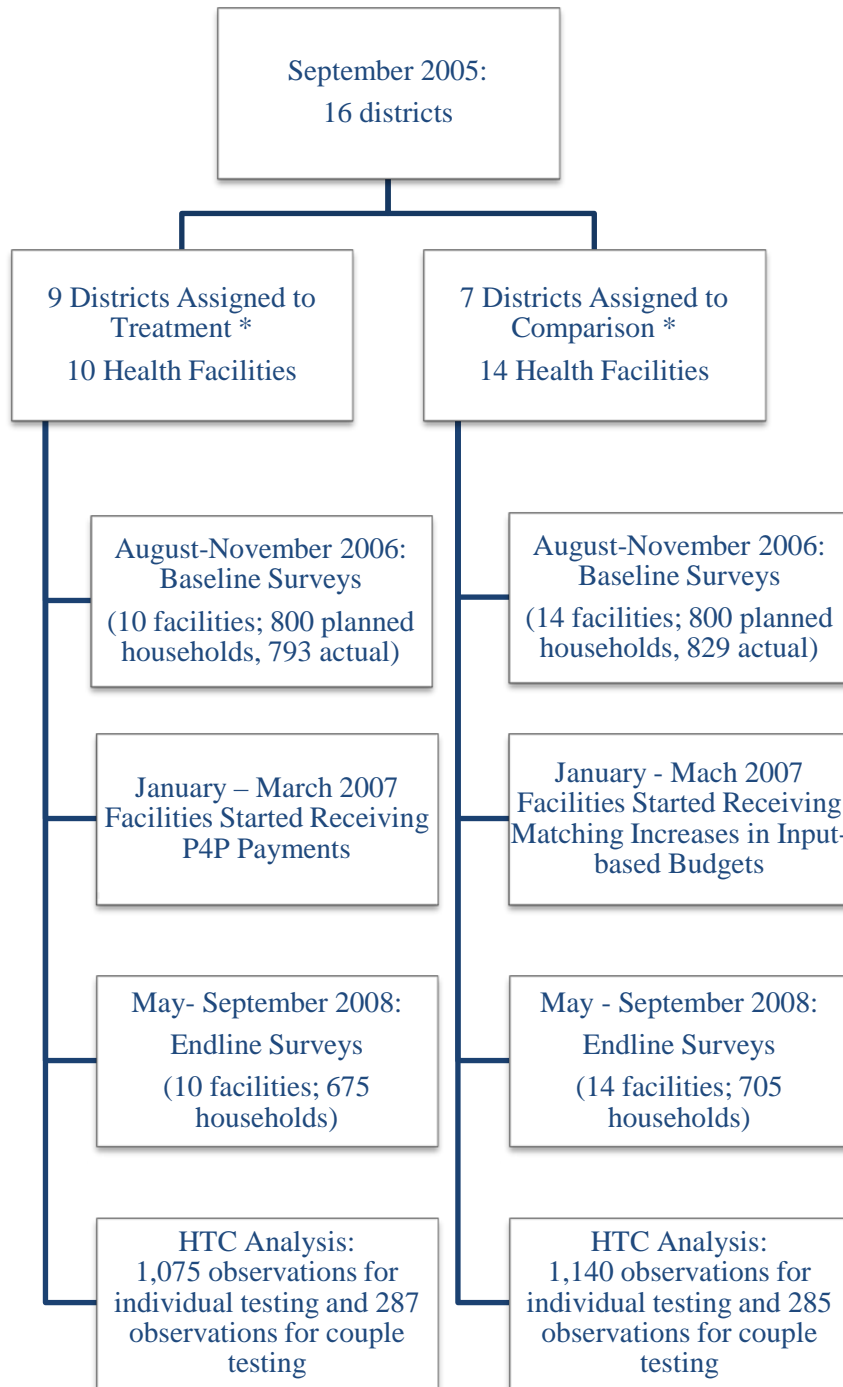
September 2005:
16 districts

9 Districts Assigned to Treatment *
10 Health Facilities

7 Districts Assigned to Comparison *
14 Health Facilities

August-November 2006:
Baseline Surveys
(10 facilities; 800 planned households, 793 actual)

January – March 2007
Facilities Started Receiving P4P Payments

May- September 2008:
Endline Surveys
(10 facilities; 675 households)

HTC Analysis:
1,075 observations for individual testing and 287 observations for couple testing

August-November 2006:
Baseline Surveys
(14 facilities; 800 planned households, 829 actual)

January - Mach 2007
Facilities Started Receiving Matching Increases in Input-based Budgets

May - September 2008:
Endline Surveys
(14 facilities; 705 households)

HTC Analysis:
1,140 observations for individual testing and 285 observations for couple testing